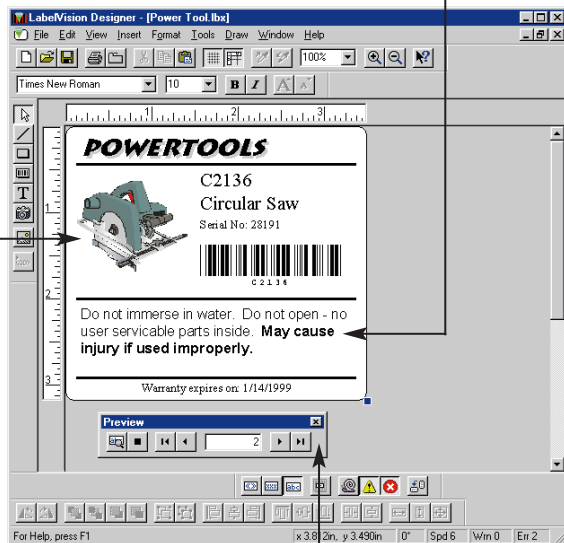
LabelVision Designer - [Power Tool.lbx]

File Edit View Insert Format Tools Draw Window Help

100%

Times New Roman 10 B I

1 2 3

1 2 3

POWERTOOLS

C2136

Circular Saw

Serial No: 28191

C2136

Do not immerse in water. Do not open - no user servicable parts inside. **May cause injury if used improperly.**

Warranty expires on: 1/14/1999

Preview

2

For Help, press F1 x 3.8 2in, y 3.490in 0° Spd 6 Wm 0 Err 2